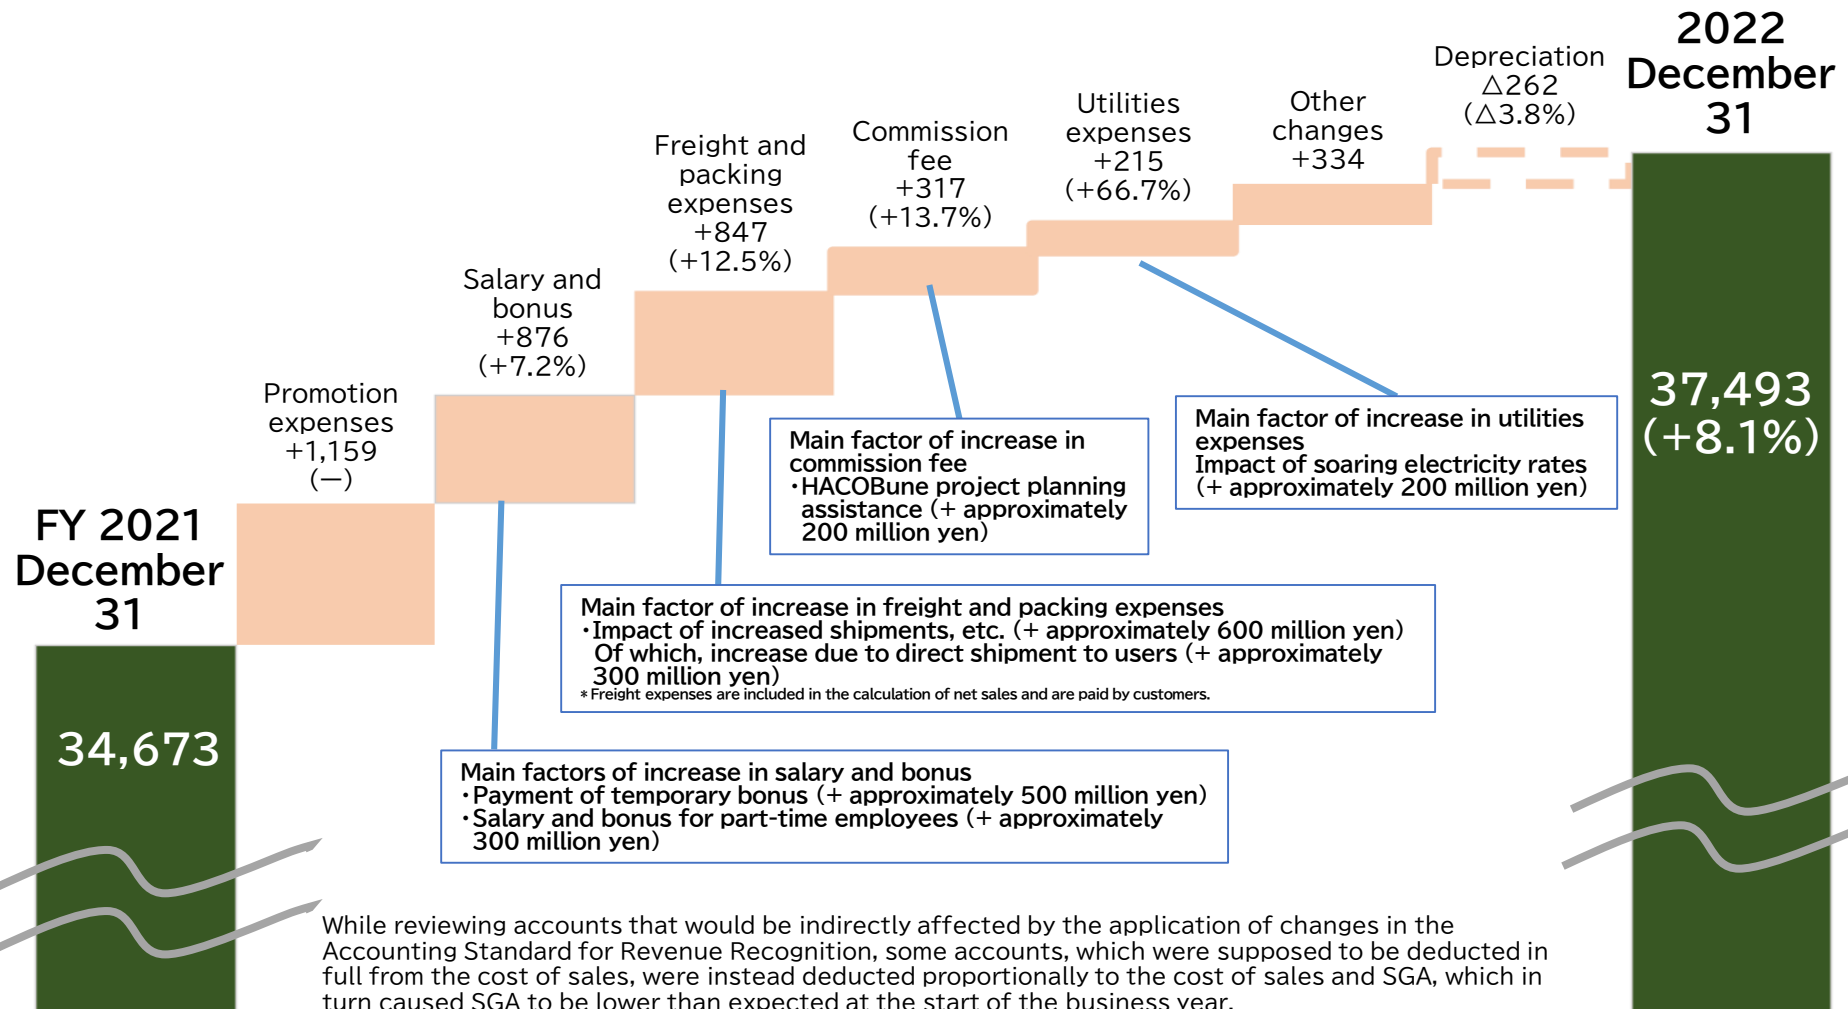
FY 2021 December 31

34,673

Promotion expenses +1,159 (—)

Salary and bonus +876 (+7.2%)

Freight and packing expenses +847 (+12.5%)

Commission fee +317 (+13.7%)

Utilities expenses +215 (+66.7%)

Other changes +334

Depreciation △262 (△3.8%)

2022 December 31

37,493 (+8.1%)

Main factor of increase in commission fee
・HACOBune project planning assistance (+ approximately 200 million yen)

Main factor of increase in utilities expenses
Impact of soaring electricity rates (+ approximately 200 million yen)

Main factor of increase in freight and packing expenses
・Impact of increased shipments, etc. (+ approximately 600 million yen)
Of which, increase due to direct shipment to users (+ approximately 300 million yen)
＊Freight expenses are included in the calculation of net sales and are paid by customers.

Main factors of increase in salary and bonus
・Payment of temporary bonus (+ approximately 500 million yen)
・Salary and bonus for part-time employees (+ approximately 300 million yen)

While reviewing accounts that would be indirectly affected by the application of changes in the Accounting Standard for Revenue Recognition, some accounts, which were supposed to be deducted in full from the cost of sales, were instead deducted proportionally to the cost of sales and SGA, which in turn caused SGA to be lower than expected at the start of the business year.